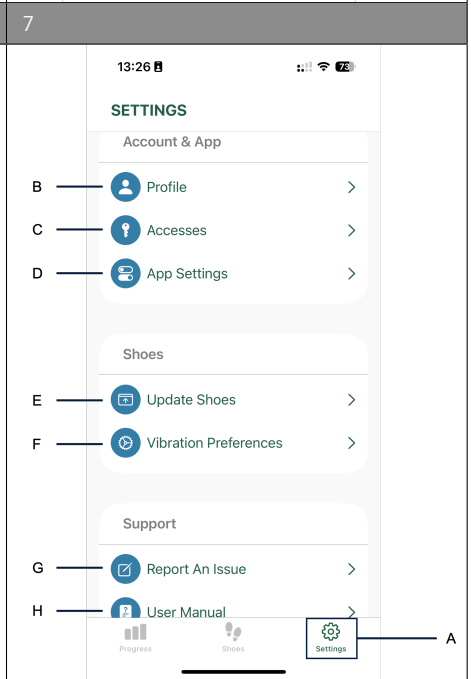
7

13:26

73

SETTINGS

Account & App

B Profile >

C Accesses >

D App Settings >

Shoes

E Update Shoes >

F Vibration Preferences >

Support

G Report An Issue >

H User Manual >

Progress Shoes Settings A